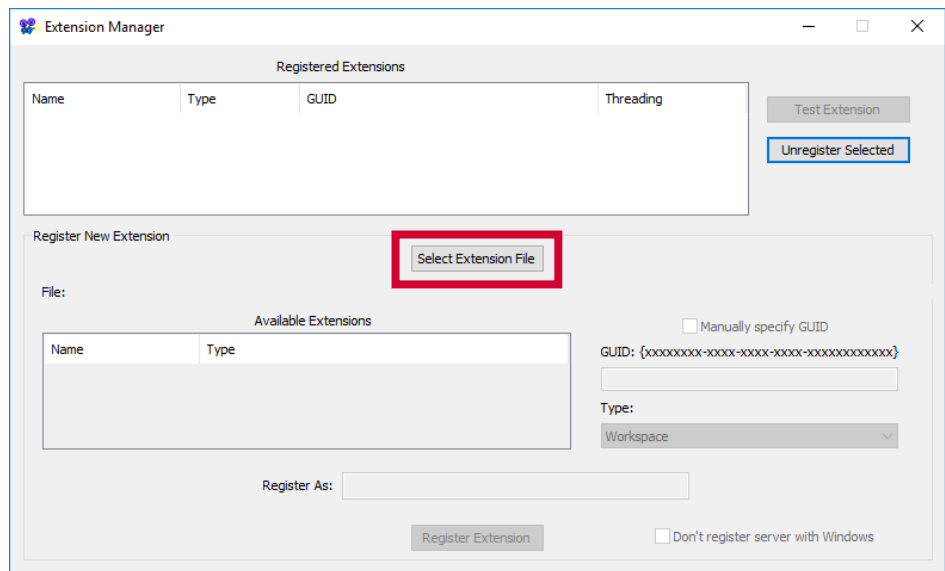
Extension Manager

Registered Extensions

| Name | Type | GUID | Threading |
|---|---|---|---|

Test Extension

Unregister Selected

Register New Extension

Select Extension File

File:

Available Extensions

| Name | Type |
|---|---|

Manually specify GUID

GUID: {xxxxxxxx-xxxx-xxxx-xxxx-xxxxxxxxxxxx}

Type:

Workspace

Register As:

Register Extension

Don't register server with Windows